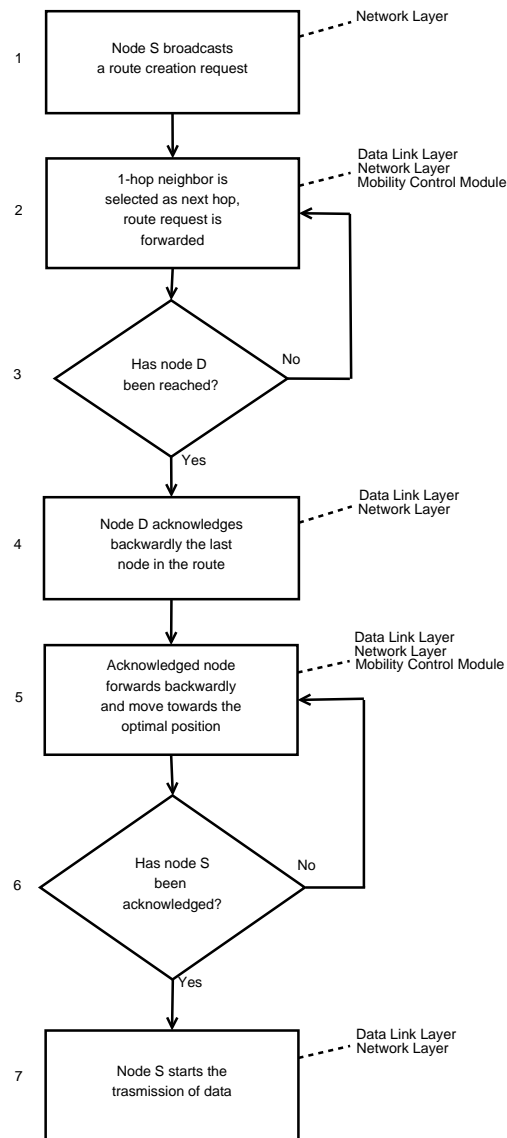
Network Layer

1

Node S broadcasts a route creation request

Data Link Layer
Network Layer
Mobility Control Module

2

1-hop neighbor is selected as next hop, route request is forwarded

3

Has node D been reached?

No

Yes

Data Link Layer
Network Layer

4

Node D acknowledges backwardly the last node in the route

Data Link Layer
Network Layer
Mobility Control Module

5

Acknowledged node forwards backwardly and move towards the optimal position

6

Has node S been acknowledged?

No

Yes

Data Link Layer
Network Layer

7

Node S starts the trasmission of data